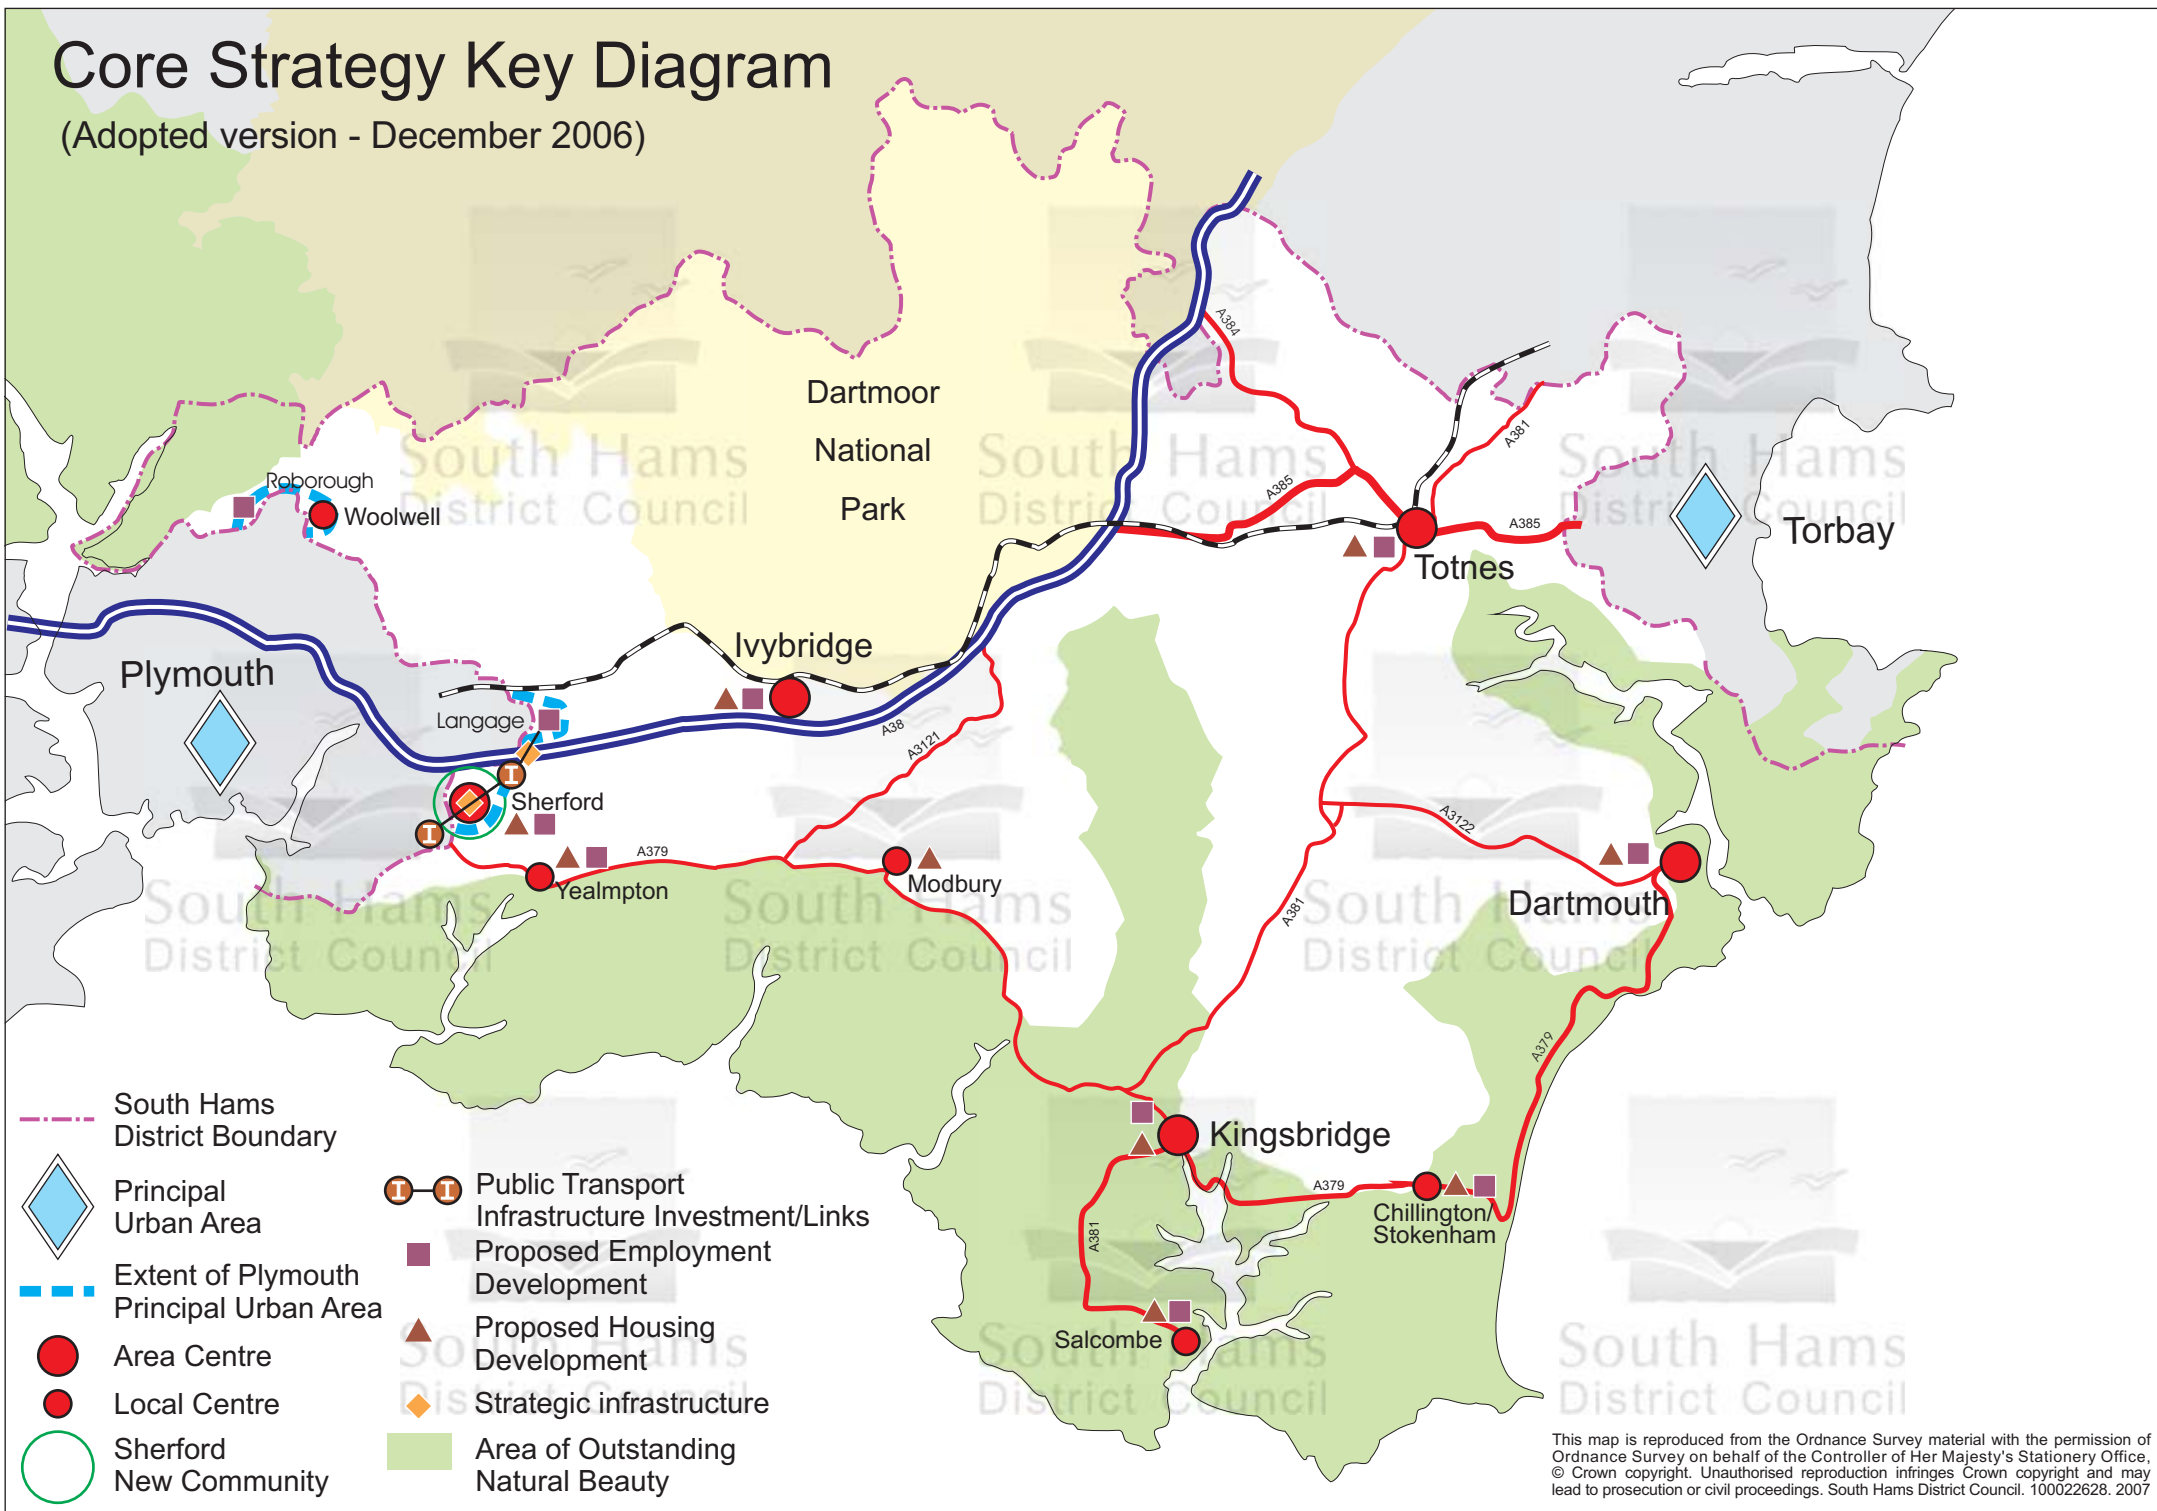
Core Strategy Key Diagram
(Adopted version - December 2006)

Dartmoor
National
Park

Roborough
Woolwell
Plymouth
Langage
Ivybridge
Sherford
Yealmpton
Modbury
Totnes
Torbay
Dartmouth
Kingsbridge
Chillington/
Stokenham
Salcombe

A384
A385
A381
A385
A38
A3121
A379
A3122
A381
A379
A379
A381

South Hams District Council
South Hams District Council
South Hams District Council
South Hams District Council
South Hams District Council
South Hams District Council
South Hams District Council
South Hams District Council

South Hams District Boundary
Principal Urban Area
Extent of Plymouth Principal Urban Area
Area Centre
Local Centre
Sherford New Community

Public Transport Infrastructure Investment/Links
Proposed Employment Development
Proposed Housing Development
Strategic infrastructure
Area of Outstanding Natural Beauty

This map is reproduced from the Ordnance Survey material with the permission of Ordnance Survey on behalf of the Controller of Her Majesty's Stationery Office, © Crown copyright. Unauthorised reproduction infringes Crown copyright and may lead to prosecution or civil proceedings. South Hams District Council. 100022628. 2007